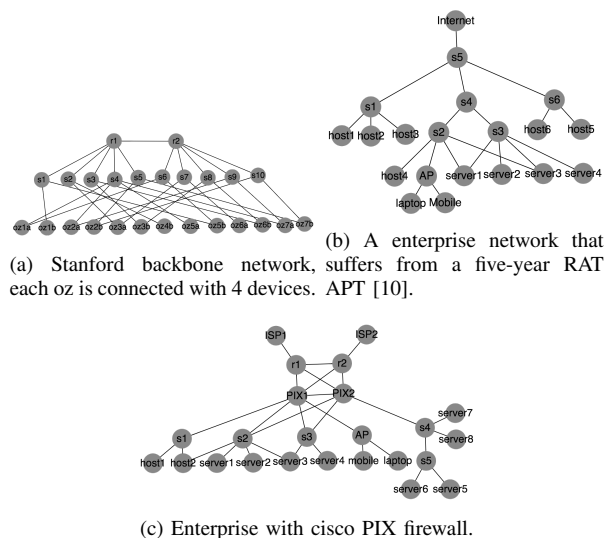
r1 r2
s1 s2 s3 s4 s5 s6 s7 s8 s9 s10
oz1a oz1b oz2a oz2b oz3a oz3b oz4b oz5a oz5b oz6a oz6b oz7a oz7b

(a) Stanford backbone network, each oz is connected with 4 devices.

Internet
s5
s1 s4 s6
host1 host2 host3 s2 s3 host6 host5
host4 AP server1 server2 server3 server4
laptop Mobile

(b) A enterprise network that suffers from a five-year RAT APT [10].

ISP1 ISP2
r1 r2
PIX1 PIX2
s1 s2 s3 AP s4 server7 server8
host1 host2 server1 server2 server3 server4 mobile laptop s5
server6 server5

(c) Enterprise with cisco PIX firewall.